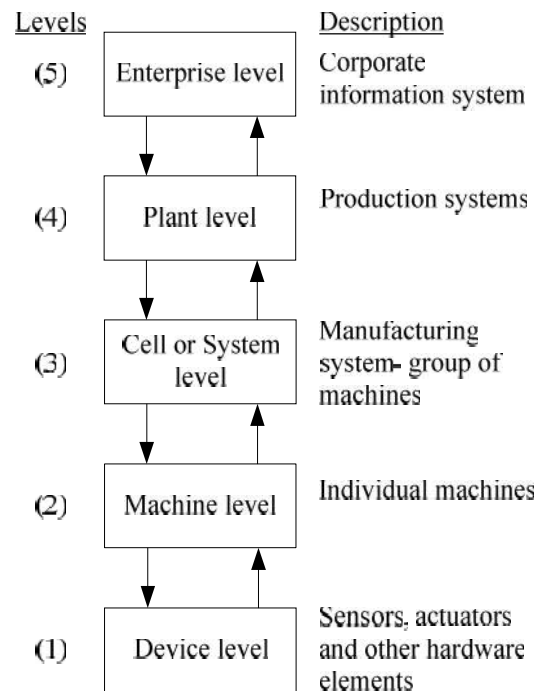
Levels

Description

(5) Enterprise level

Corporate information system

(4) Plant level

Production systems

(3) Cell or System level

Manufacturing system- group of machines

(2) Machine level

Individual machines

(1) Device level

Sensors, actuators and other hardware elements